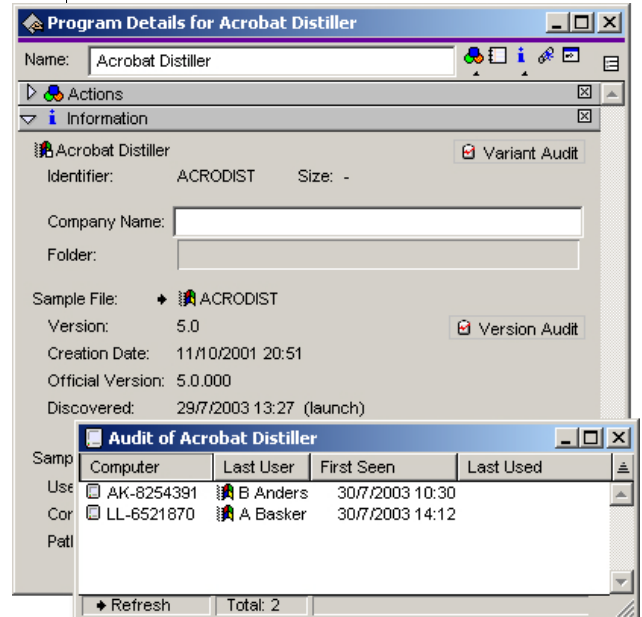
Program Details for Acrobat Distiller

Name: Acrobat Distiller

Actions

Information

Acrobat Distiller

Variant Audit

Identifier: ACRODIST Size: -

Company Name:

Folder:

Sample File: ACRODIST

Version: 5.0

Version Audit

Creation Date: 11/10/2001 20:51

Official Version: 5.0.000

Discovered: 29/7/2003 13:27 (launch)

Samp

Use

Cor

Pat

Audit of Acrobat Distiller

| Computer | Last User | First Seen | Last Used |
|---|---|---|---|
| AK-8254391 | B Anders | 30/7/2003 10:30 | |
| LL-6521870 | A Basker | 30/7/2003 14:12 | |

Refresh Total: 2